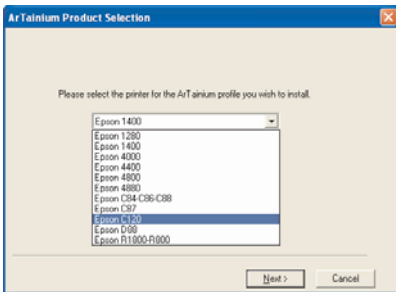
ArTainium Product Selection

Please select the printer for the ArTainium profile you wish to install.

Epson 1400

Epson 1280
Epson 1400
Epson 4000
Epson 4400
Epson 4800
Epson 4880
Epson C84-C86-C88
Epson C87
Epson C120
Epson D88
Epson R1900-R800

Next >
Cancel